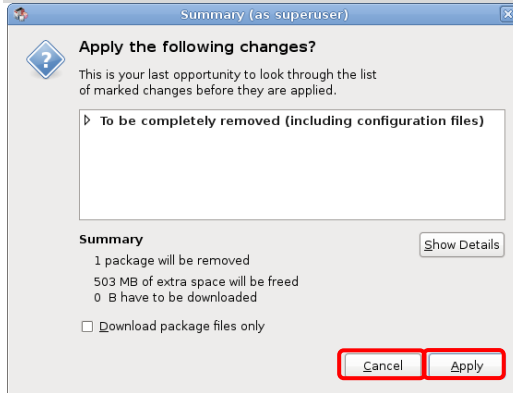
Summary (as superuser)

Apply the following changes?

This is your last opportunity to look through the list of marked changes before they are applied.

To be completely removed (including configuration files)

Summary

Show Details

1 package will be removed

503 MB of extra space will be freed

0 B have to be downloaded

Download package files only

Cancel

Apply